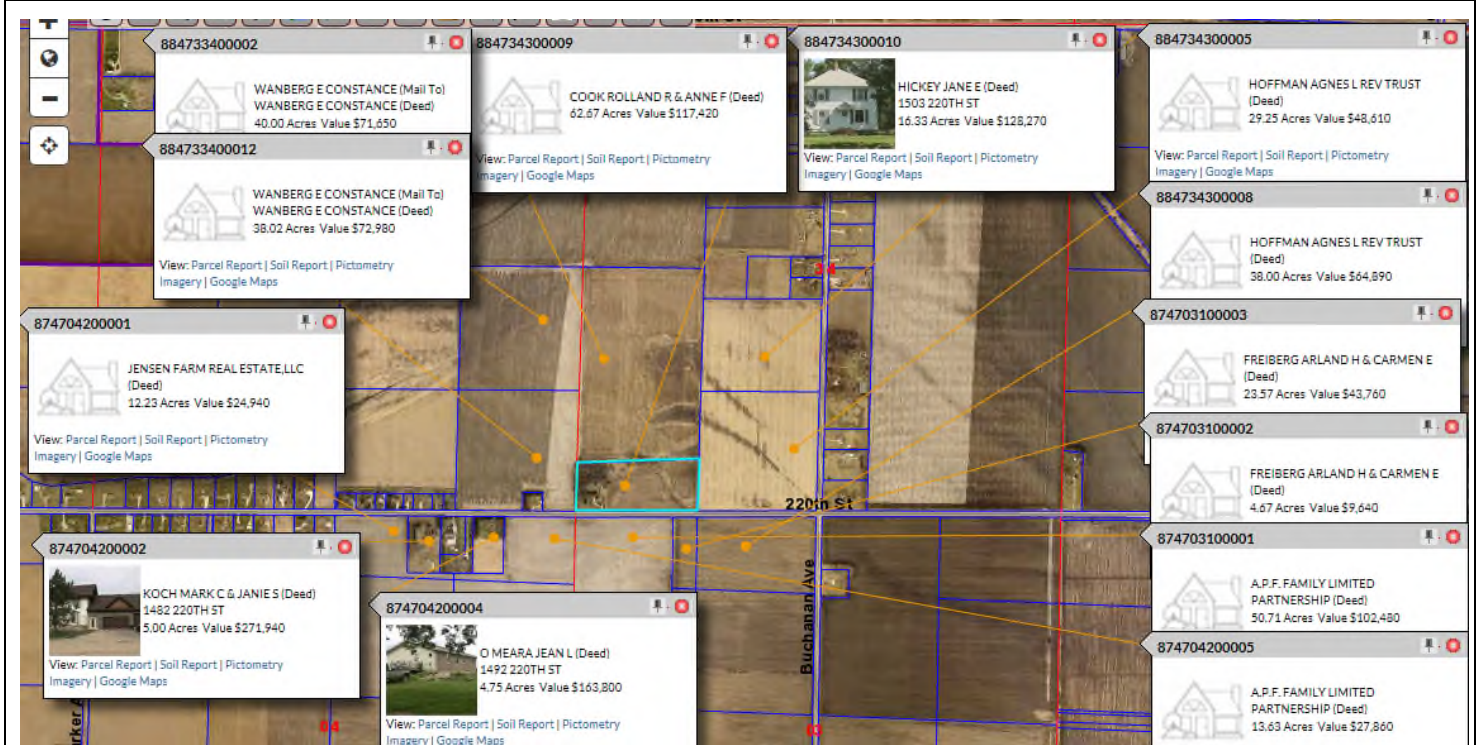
884733400002

WANBERG E CONSTANCE (Mail To)
WANBERG E CONSTANCE (Deed)
40.00 Acres Value $71,650

884734300009

COOK ROLLAND R & ANNE F (Deed)
62.67 Acres Value $117,420

View: Parcel Report | Soil Report | Pictometry Imagery | Google Maps

884734300010

HICKEY JANE E (Deed)
1503 220TH ST
16.33 Acres Value $128,270

View: Parcel Report | Soil Report | Pictometry Imagery | Google Maps

884734300005

HOFFMAN AGNES L REV TRUST (Deed)
29.25 Acres Value $48,610

View: Parcel Report | Soil Report | Pictometry Imagery | Google Maps

884733400012

WANBERG E CONSTANCE (Mail To)
WANBERG E CONSTANCE (Deed)
38.02 Acres Value $72,980

View: Parcel Report | Soil Report | Pictometry Imagery | Google Maps

884734300008

HOFFMAN AGNES L REV TRUST (Deed)
38.00 Acres Value $64,890

874704200001

JENSEN FARM REAL ESTATE,LLC (Deed)
12.23 Acres Value $24,940

View: Parcel Report | Soil Report | Pictometry Imagery | Google Maps

874703100003

FREIBERG ARLAND H & CARMEN E (Deed)
23.57 Acres Value $43,760

874703100002

FREIBERG ARLAND H & CARMEN E (Deed)
4.67 Acres Value $9,640

220th St

34

874704200002

KOCH MARK C & JANIE S (Deed)
1482 220TH ST
5.00 Acres Value $271,940

View: Parcel Report | Soil Report | Pictometry Imagery | Google Maps

874703100001

A.P.F. FAMILY LIMITED PARTNERSHIP (Deed)
50.71 Acres Value $102,480

874704200004

O MEARA JEAN L (Deed)
1492 220TH ST
4.75 Acres Value $163,800

View: Parcel Report | Soil Report | Pictometry Imagery | Google Maps

Buchanan Ave

874704200005

A.P.F. FAMILY LIMITED PARTNERSHIP (Deed)
13.63 Acres Value $27,860

04

03